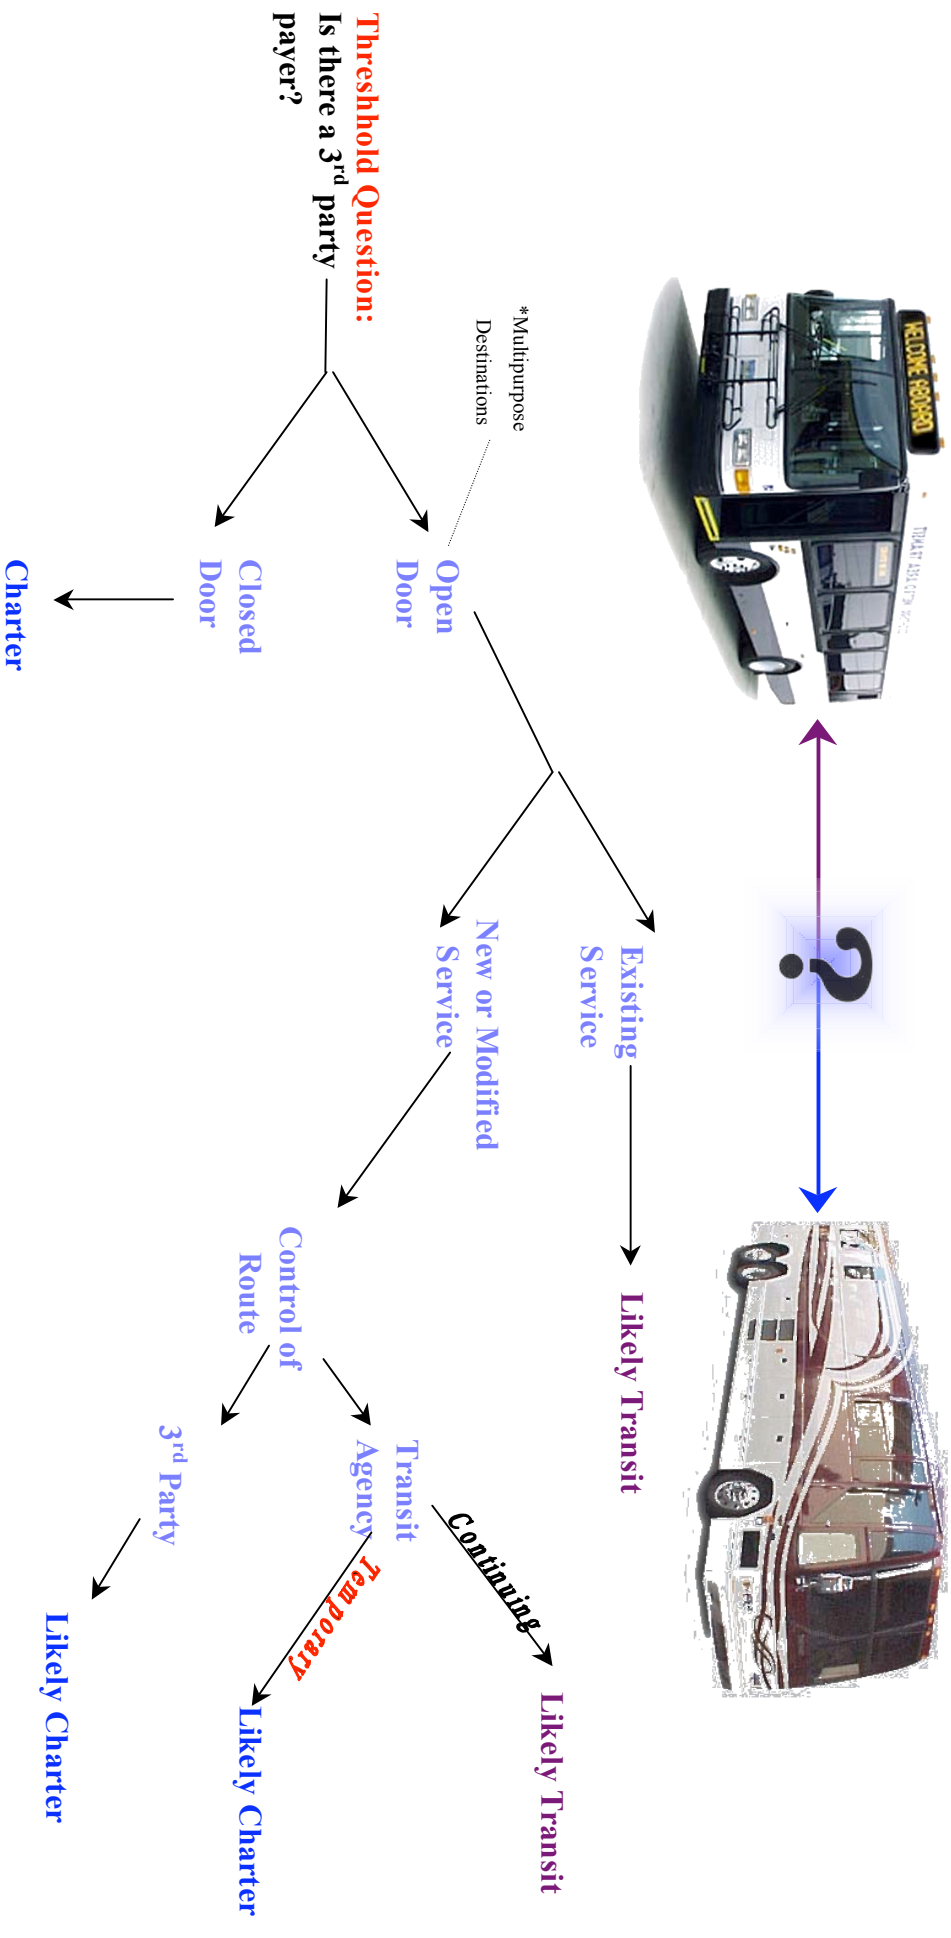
Threshold Question:
Is there a 3$^{rd}$ party payer?

*Multipurpose Destinations

Open Door

Closed Door

Charter

Existing Service

Likely Transit

New or Modified Service

Control of Route

Transit Agency

Continuing

Likely Transit

Temporary

Likely Charter

3$^{rd}$ Party

Likely Charter

WELCOME ABOARD

?